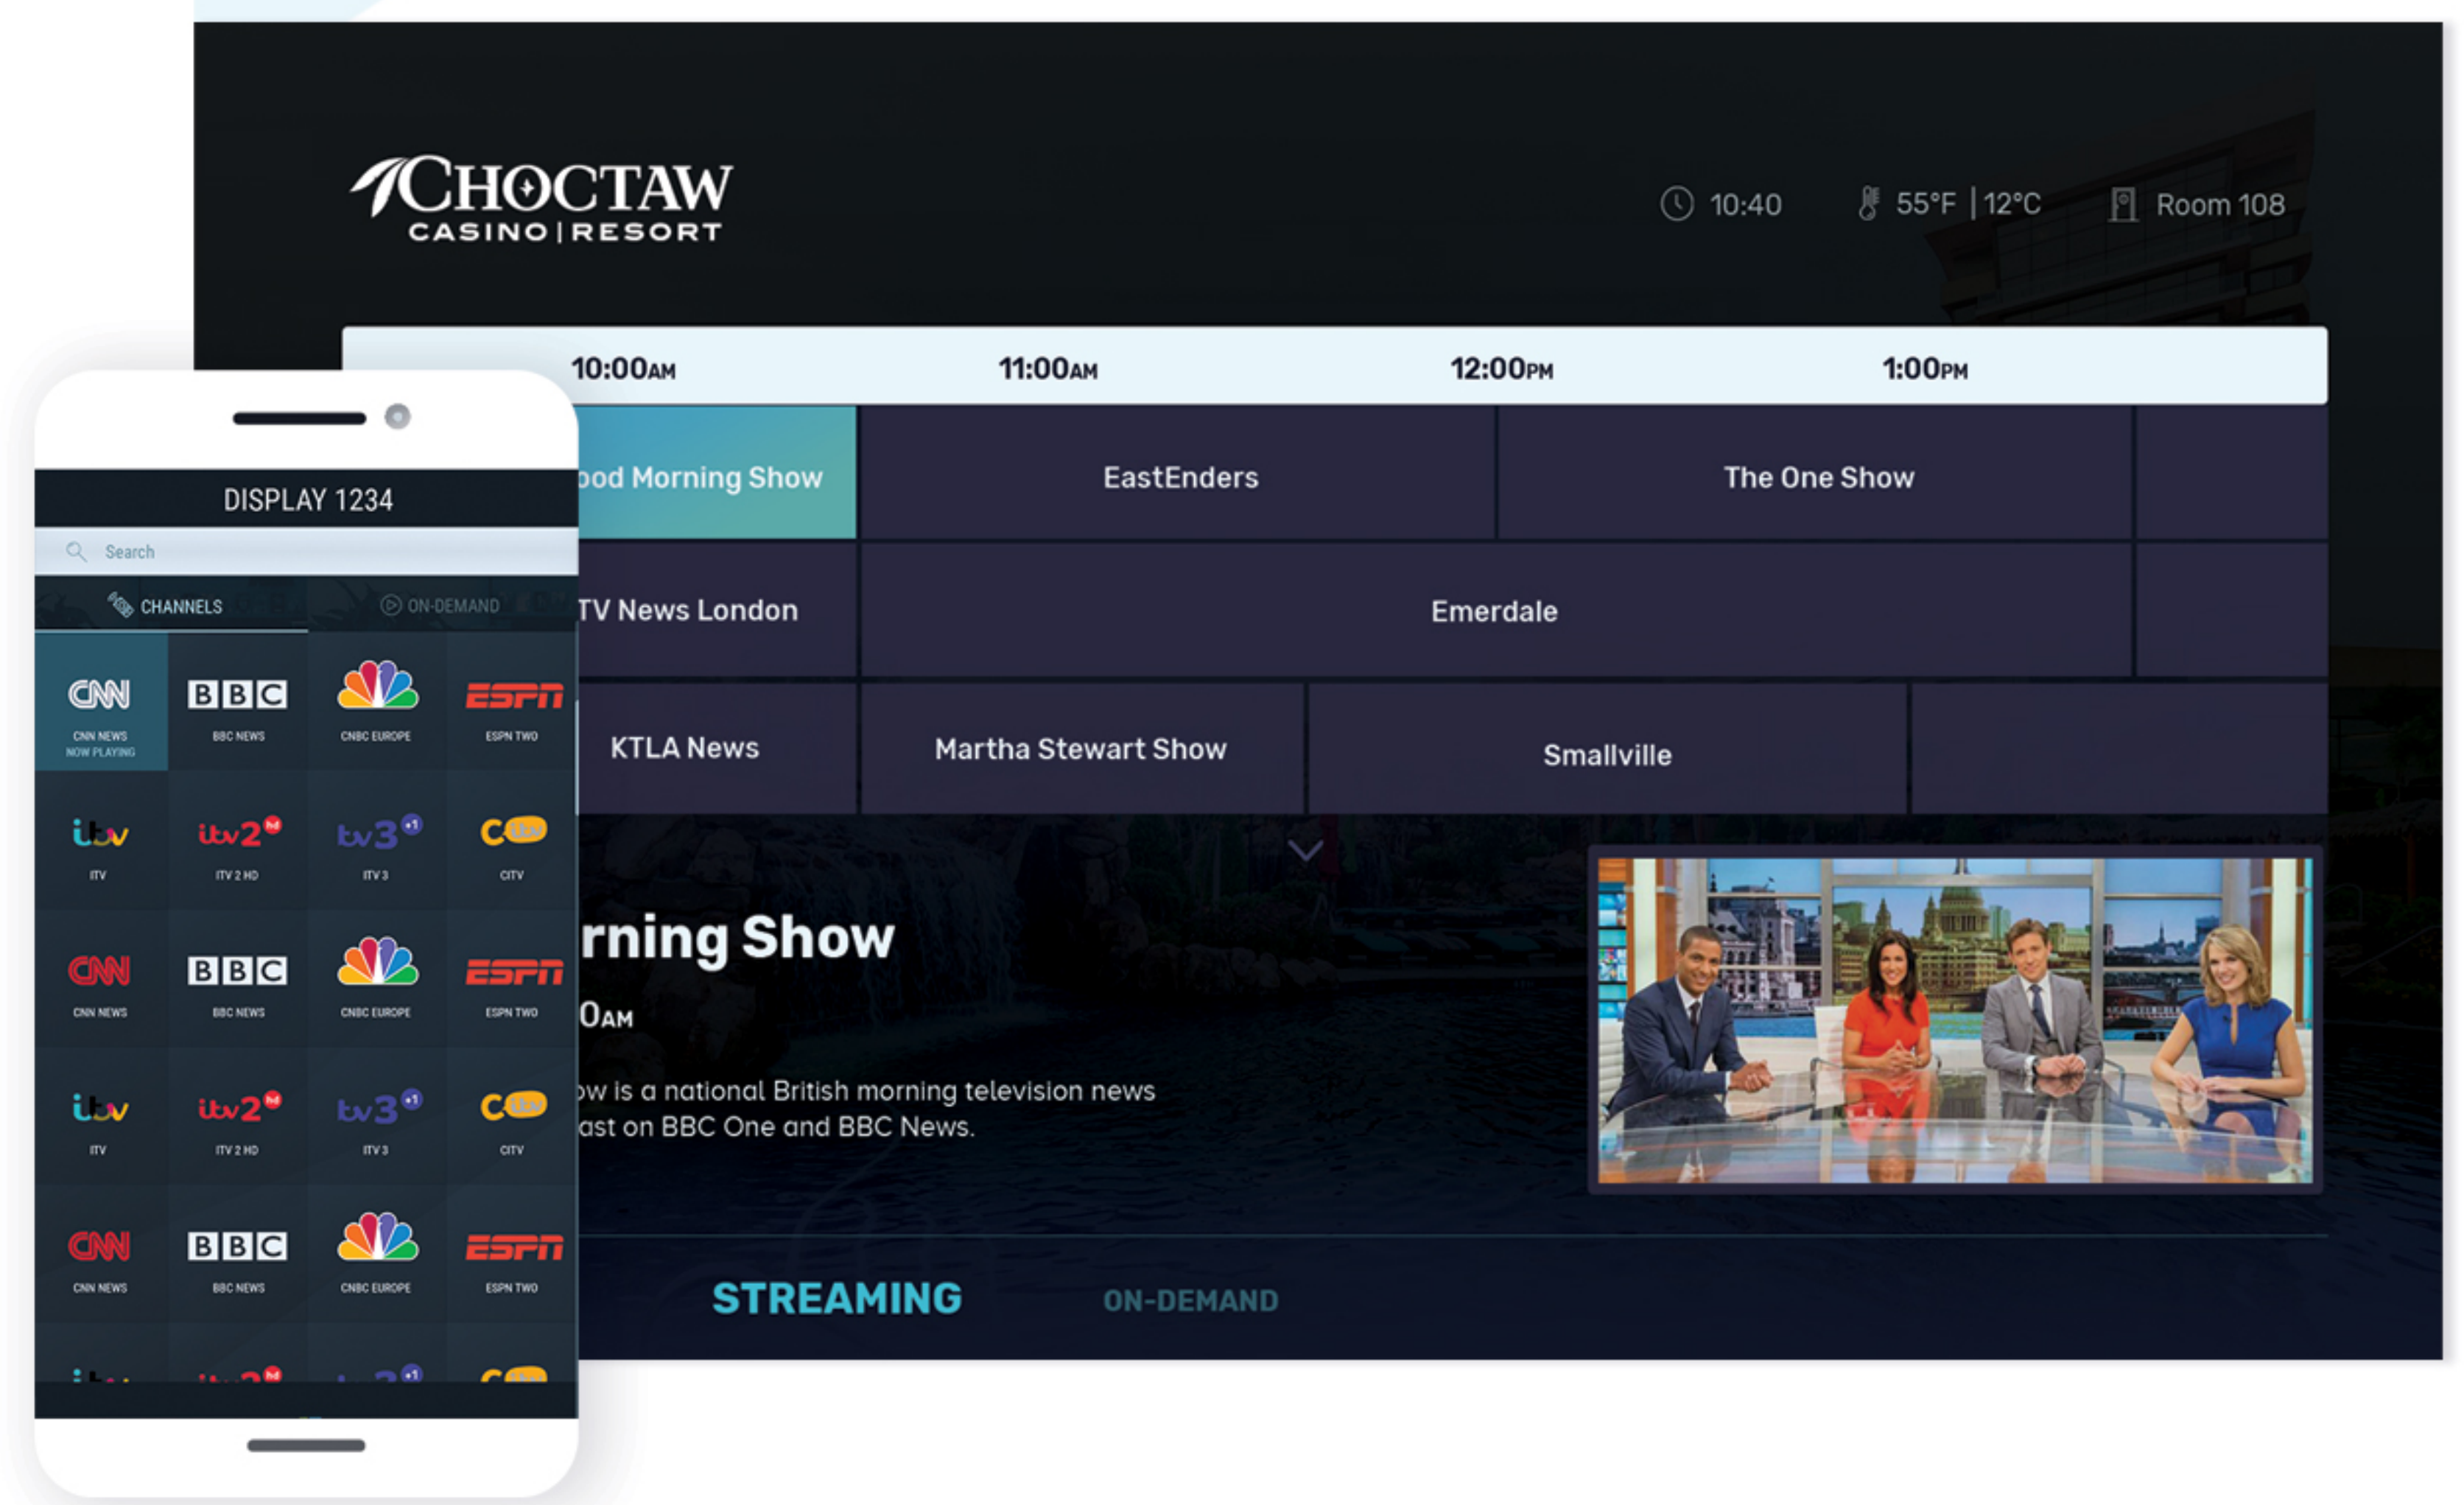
CHOCTAW
CASINO | RESORT

10:40
55°F | 12°C
Room 108

10:00AM
11:00AM
12:00PM
1:00PM

ood Morning Show
EastEnders
The One Show
TV News London
Emerdale
KTLA News
Martha Stewart Show
Smallville

rning Show
0AM
ow is a national British morning television news ast on BBC One and BBC News.

STREAMING
ON-DEMAND

DISPLAY 1234
Search
CHANNELS
ON-DEMAND

| CNN | BBC | NBC | ESPN |
|---|---|---|---|
| CNN NEWS NOW PLAYING | BBC NEWS | CNBC EUROPE | ESPN TWO |
| itv | itv2 | itv3 | C |
| ITV | ITV 2 HD | ITV 3 | CITV |
| CNN | BBC | NBC | ESPN |
| CNN NEWS | BBC NEWS | CNBC EUROPE | ESPN TWO |
| itv | itv2 | itv3 | C |
| ITV | ITV 2 HD | ITV 3 | CITV |
| CNN | BBC | NBC | ESPN |
| CNN NEWS | BBC NEWS | CNBC EUROPE | ESPN TWO |